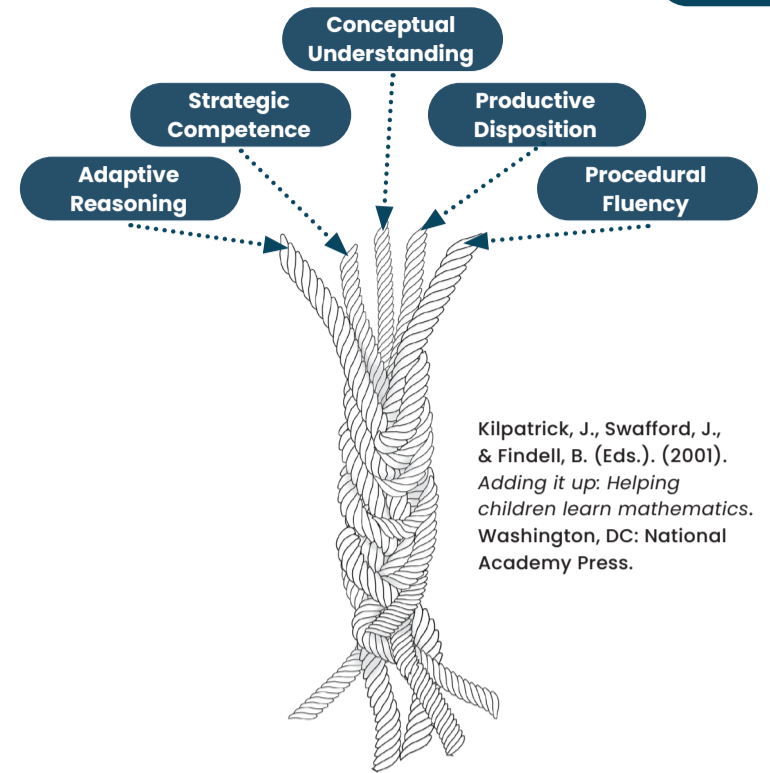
Conceptual Understanding

Strategic Competence

Productive Disposition

Adaptive Reasoning

Procedural Fluency

Kilpatrick, J., Swafford, J., & Findell, B. (Eds.). (2001). *Adding it up*: *Helping children learn mathematics*. Washington, DC: National Academy Press.